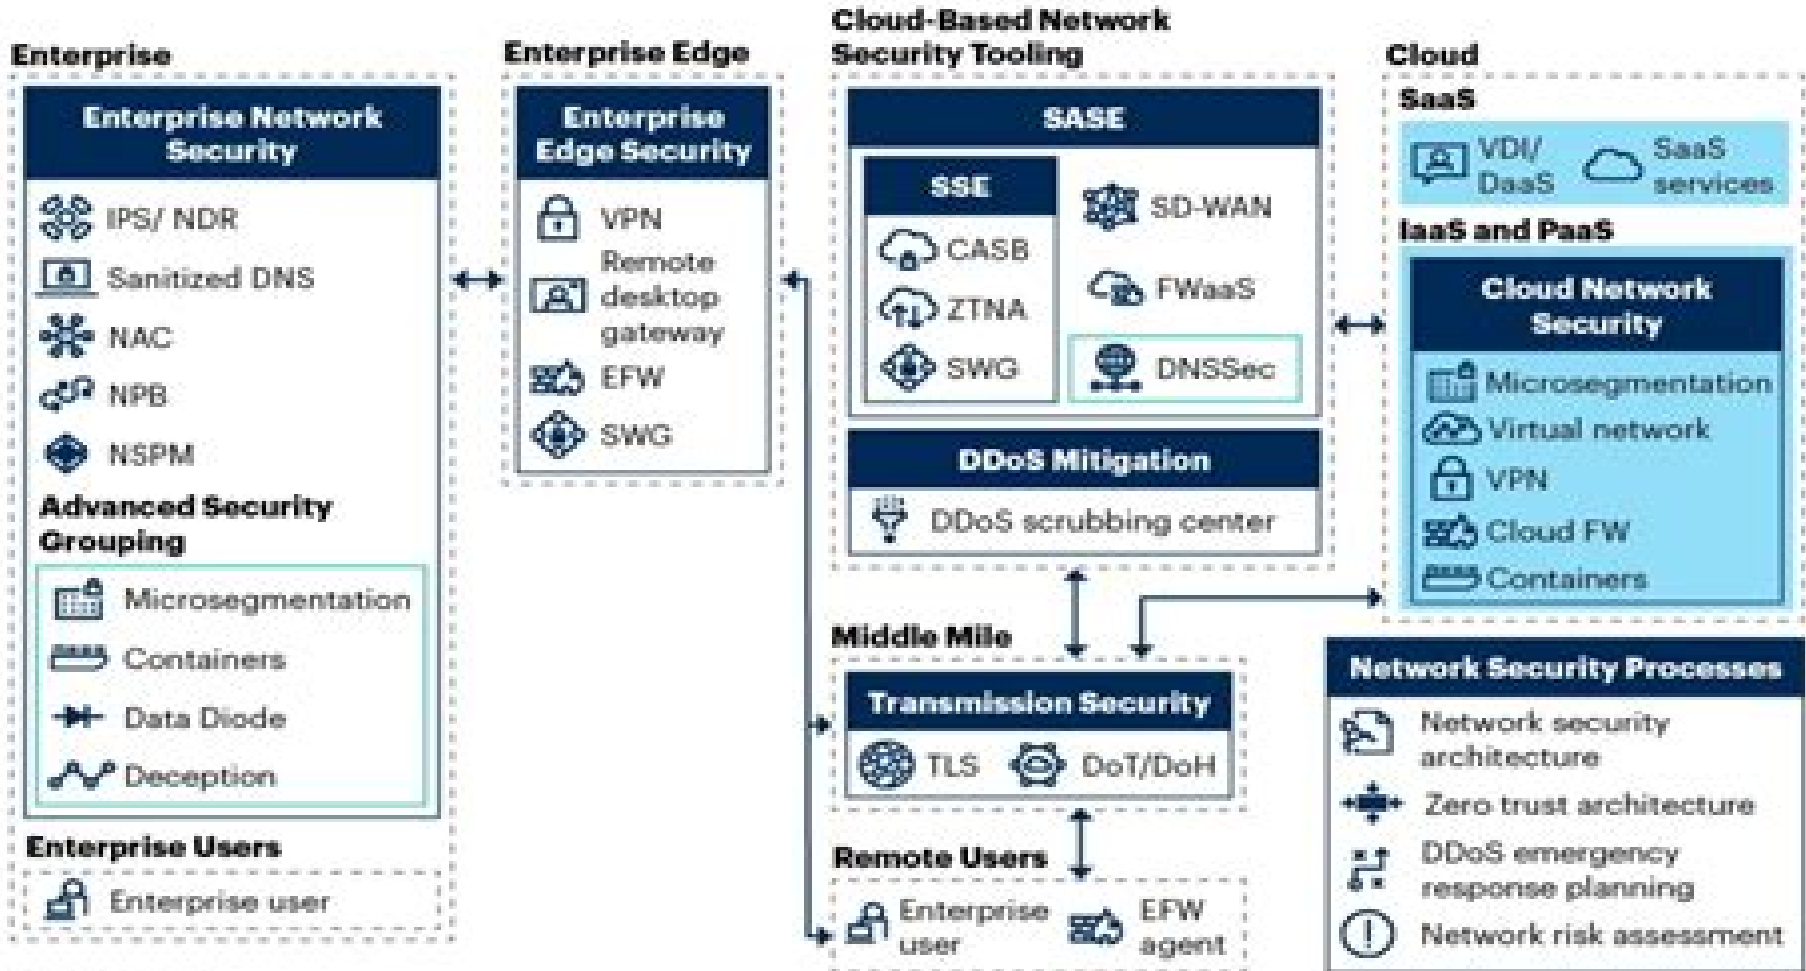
Enterprise

Enterprise Network Security

IPS/ NDR

Sanitized DNS

NAC

NPB

NSPM

Advanced Security Grouping

Microsegmentation

Containers

Data Diode

Deception

Enterprise Users

Enterprise user

Enterprise Edge

Enterprise Edge Security

VPN

Remote desktop gateway

EFW

SWG

Cloud-Based Network Security Tooling

SASE

SSE

CASB

ZTNA

SWG

SD-WAN

FWaaS

DNSSec

DDoS Mitigation

DDoS scrubbing center

Middle Mile

Transmission Security

TLS

DoT/DoH

Remote Users

Enterprise user

EFW agent

Cloud

SaaS

VDI/ DaaS

SaaS services

IaaS and PaaS

Cloud Network Security

Microsegmentation

Virtual network

VPN

Cloud FW

Containers

Network Security Processes

Network security architecture

Zero trust architecture

DDoS emergency response planning

Network risk assessment